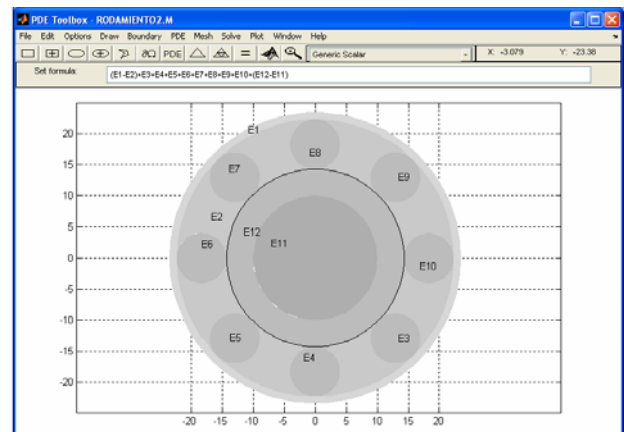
PDE Toolbox - RODAMIENTO2.M

File Edit Options Draw Boundary PDE Mesh Solve Plot Window Help

∂Ω PDE = Generic Scalar X: -3.079 Y: -23.38

Set formula: (E1-E2)+E3+E4+E5+E6+E7+E8+E9+E10+(E12-E11)

20
15
10
5
0
-5
-10
-15
-20

E1
E8
E7
E9
E2
E12
E11
E6
E10
E5
E3
E4

-20 -15 -10 -5 0 5 10 15 20